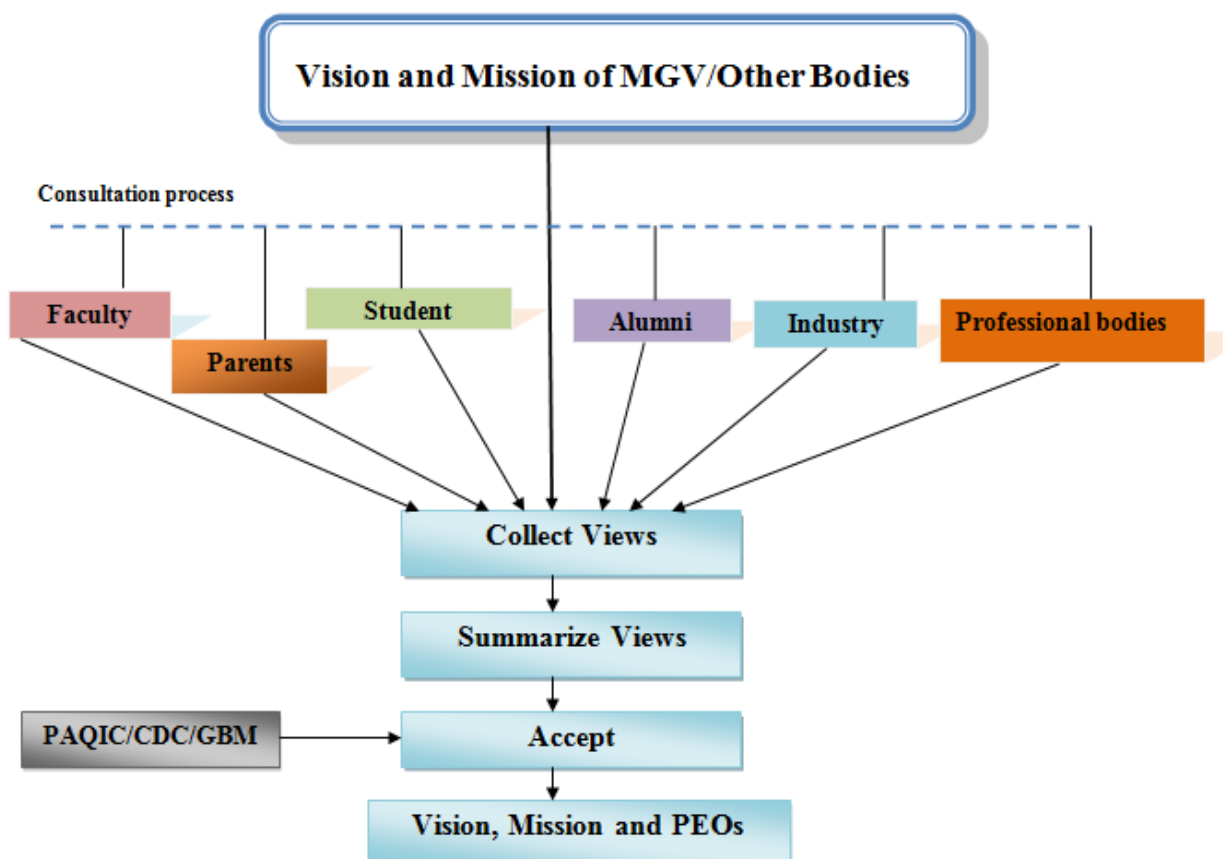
Vision and Mission of MGV/Other Bodies

Consultation process

Faculty

Parents

Student

Alumni

Industry

Professional bodies

Collect Views

Summarize Views

PAQIC/CDC/GBM

Accept

Vision, Mission and PEOs